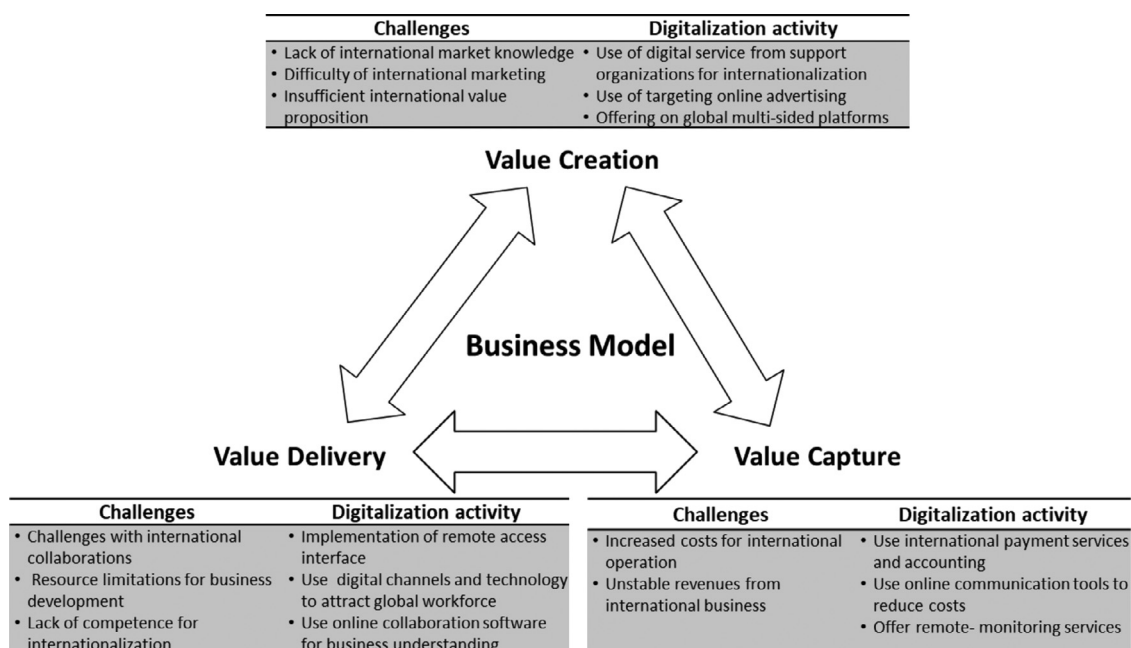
| Challenges | Digitalization activity |
|---|---|
| • Lack of international market knowledge<br>• Difficulty of international marketing<br>• Insufficient international value proposition | • Use of digital service from support organizations for internationalization<br>• Use of targeting online advertising<br>• Offering on global multi-sided platforms |

Value Creation

Business Model

Value Delivery

Value Capture

| Challenges | Digitalization activity |
|---|---|
| • Challenges with international collaborations<br>• Resource limitations for business development<br>• Lack of competence for internationalization | • Implementation of remote access interface<br>• Use digital channels and technology to attract global workforce<br>• Use online collaboration software for business understanding |

| Challenges | Digitalization activity |
|---|---|
| • Increased costs for international operation<br>• Unstable revenues from international business | • Use international payment services and accounting<br>• Use online communication tools to reduce costs<br>• Offer remote- monitoring services |